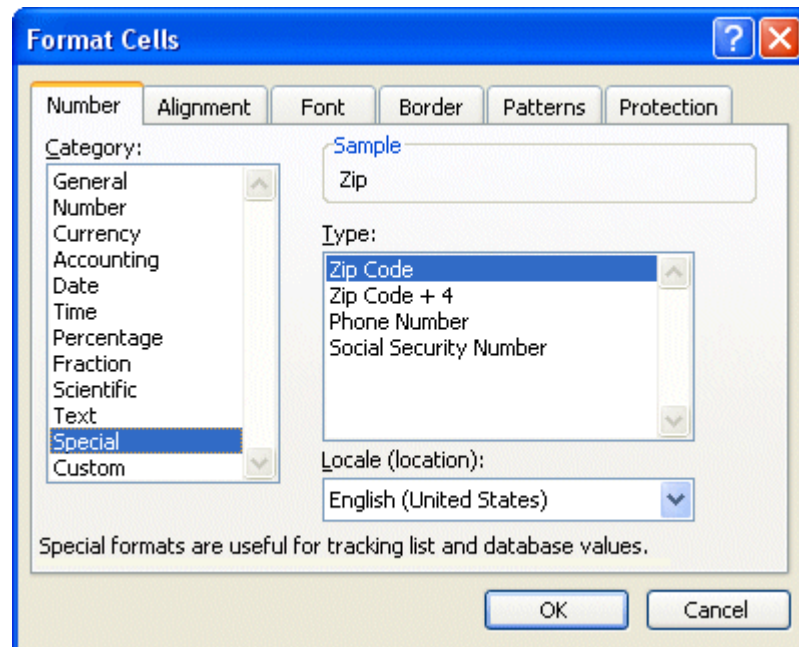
Format Cells

?

Number | Alignment | Font | Border | Patterns | Protection

Category:
General
Number
Currency
Accounting
Date
Time
Percentage
Fraction
Scientific
Text
Special
Custom

Sample
Zip

Type:
Zip Code
Zip Code + 4
Phone Number
Social Security Number

Locale (location):
English (United States)

Special formats are useful for tracking list and database values.

OK
Cancel